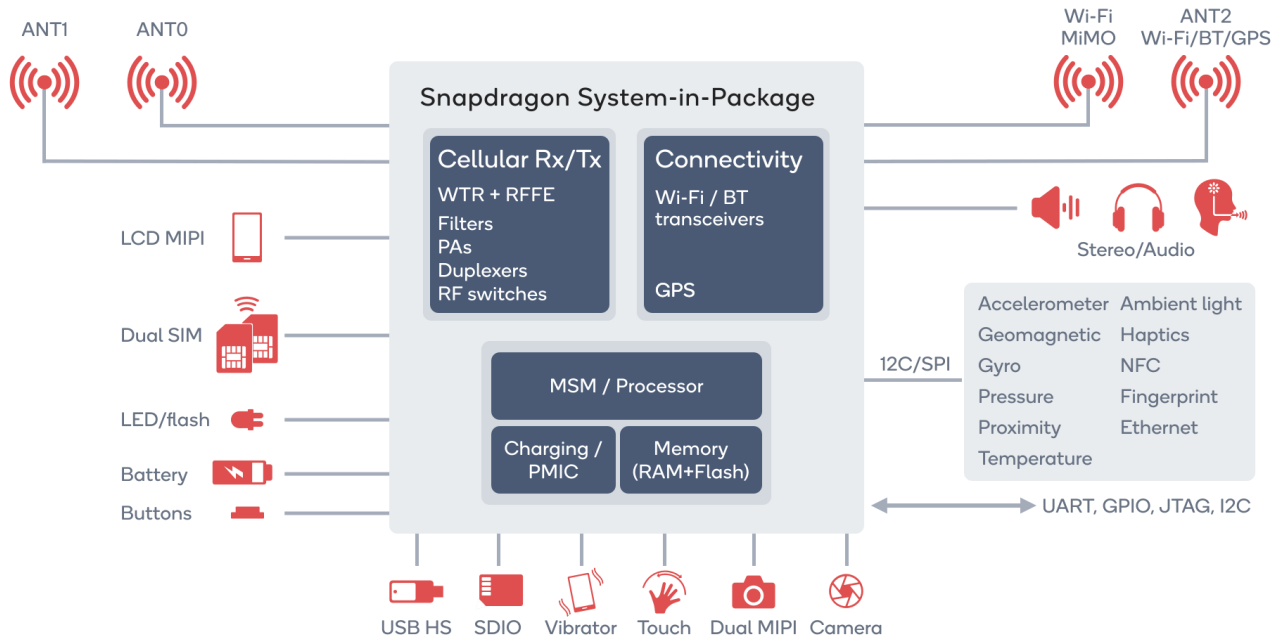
ANT1 ANT0

Wi-Fi MiMO

ANT2 Wi-Fi/BT/GPS

Snapdragon System-in-Package

Cellular Rx/Tx
WTR + RFFE
Filters
PAs
Duplexers
RF switches

Connectivity
Wi-Fi / BT transceivers
GPS

MSM / Processor

Charging / PMIC

Memory (RAM+Flash)

LCD MIPI

Dual SIM

LED/flash

Battery

Buttons

Stereo/Audio

| Accelerometer | Ambient light |
|---|---|
| Geomagnetic | Haptics |
| Gyro | NFC |
| Pressure | Fingerprint |
| Proximity | Ethernet |
| Temperature | |

12C/SPI

UART, GPIO, JTAG, I2C

USB HS SDIO Vibrator Touch Dual MIPI Camera